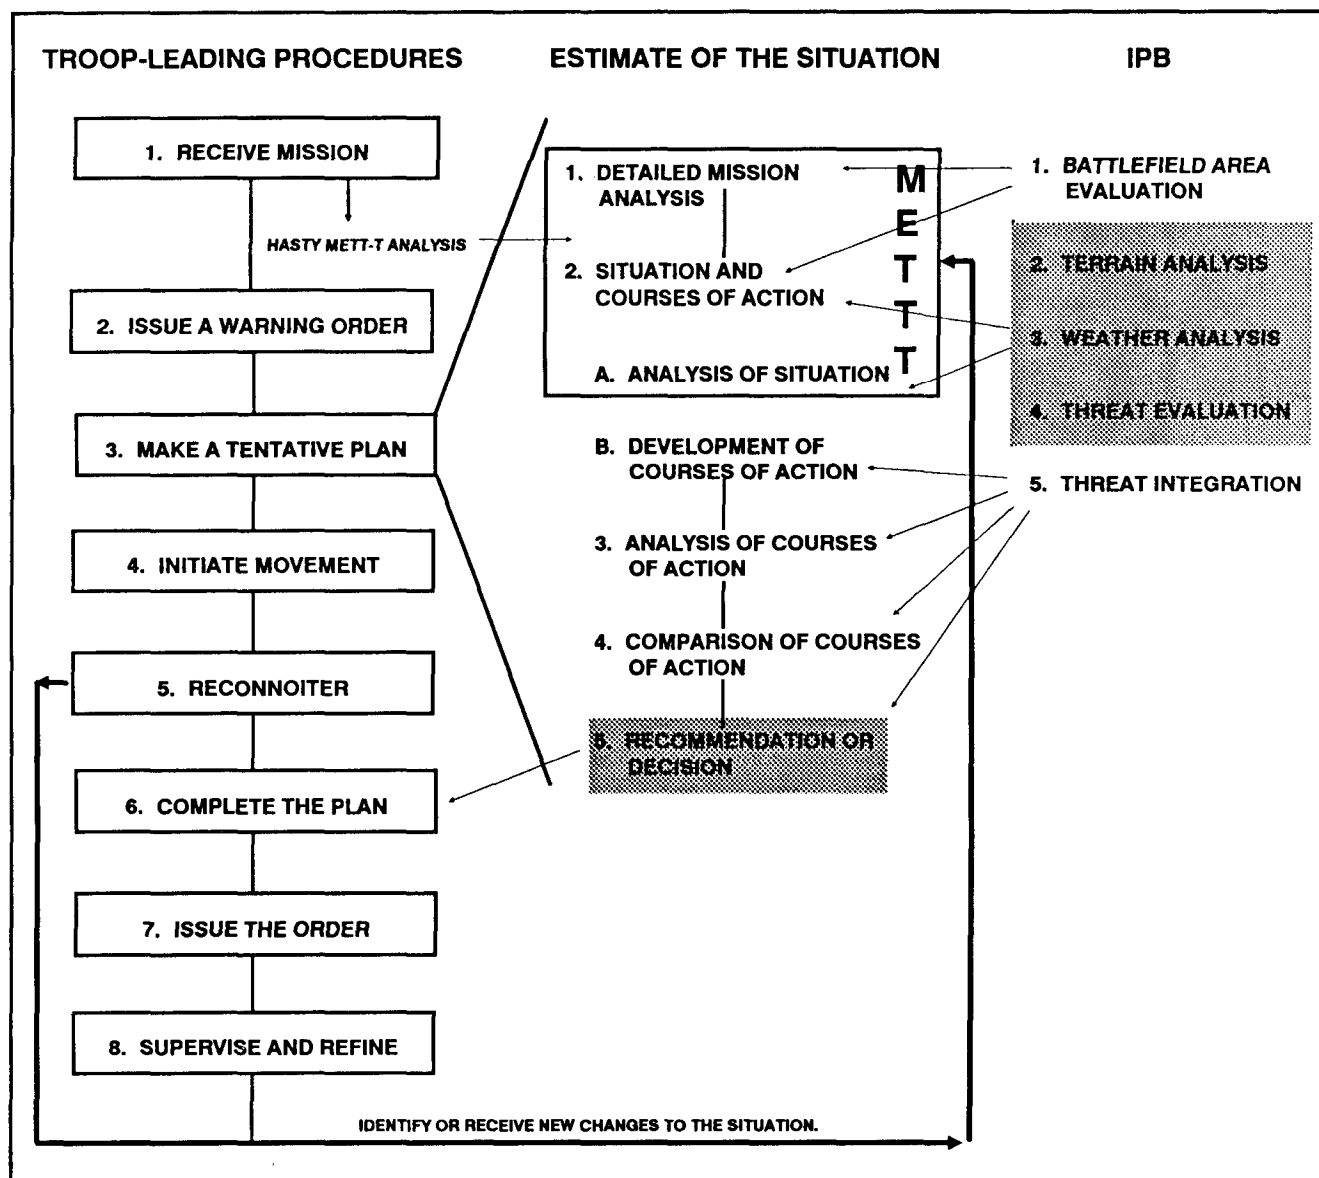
TROOP-LEADING PROCEDURES

ESTIMATE OF THE SITUATION

IPB

1. RECEIVE MISSION

HASTY METT-T ANALYSIS

2. ISSUE A WARNING ORDER

3. MAKE A TENTATIVE PLAN

4. INITIATE MOVEMENT

5. RECONNOITER

6. COMPLETE THE PLAN

7. ISSUE THE ORDER

8. SUPERVISE AND REFINE

1. DETAILED MISSION ANALYSIS

2. SITUATION AND COURSES OF ACTION

A. ANALYSIS OF SITUATION

M E T T T

B. DEVELOPMENT OF COURSES OF ACTION

3. ANALYSIS OF COURSES OF ACTION

4. COMPARISON OF COURSES OF ACTION

5. RECOMMENDATION OR DECISION

1. BATTLEFIELD AREA EVALUATION

2. TERRAIN ANALYSIS

3. WEATHER ANALYSIS

4. THREAT EVALUATION

5. THREAT INTEGRATION

IDENTIFY OR RECEIVE NEW CHANGES TO THE SITUATION.